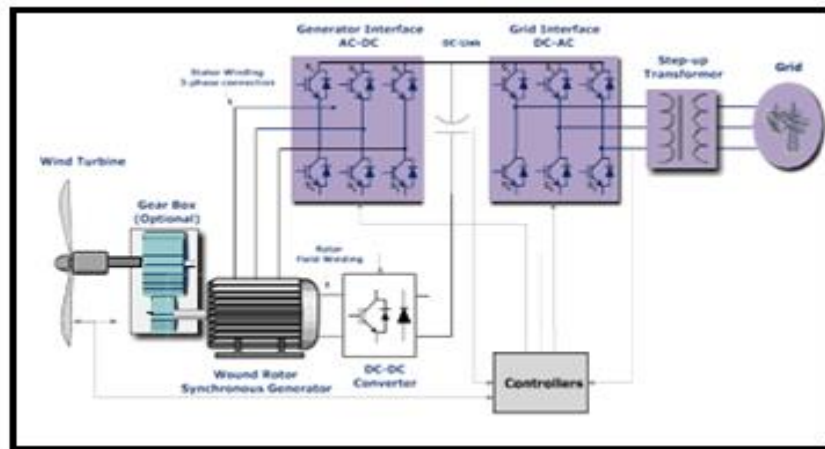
Generator Interface AC-DC

DC-Link

Grid Interface DC-AC

Stator Winding 3-phase connections

Step-up Transformer

Grid

Wind Turbine

Gear Box (Optional)

Rotor Field Winding

Wound Rotor Synchronous Generator

DC-DC Converter

Controllers